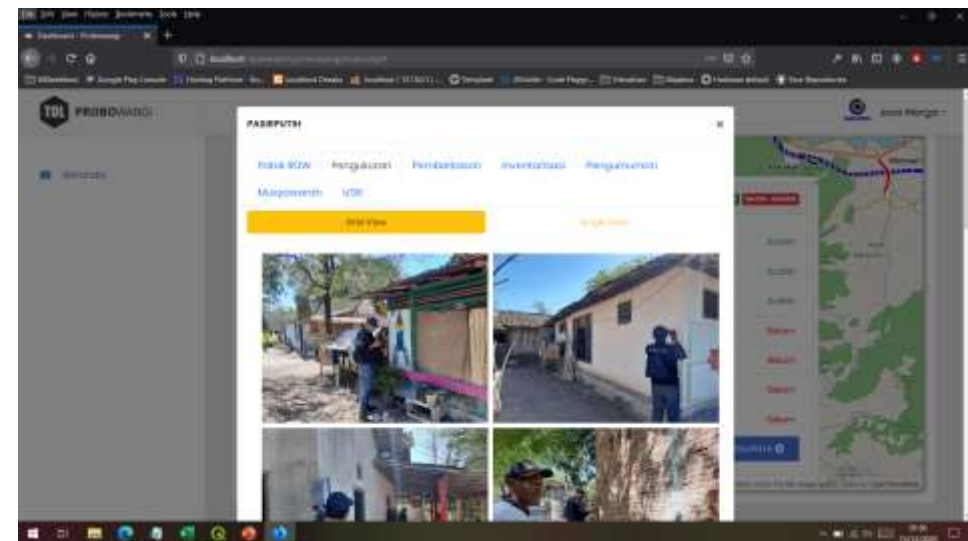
File Edit View History Bookmarks Tools Help

Dashboard | Probowangi

localhost

PROBOWANGI

Beranda

PASIRPUTIH

×

Patok ROW

Pengukuran

Pembebasan

Inventarisasi

Pengumuman

Musyawarah

UDP

Grid View

Single View

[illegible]